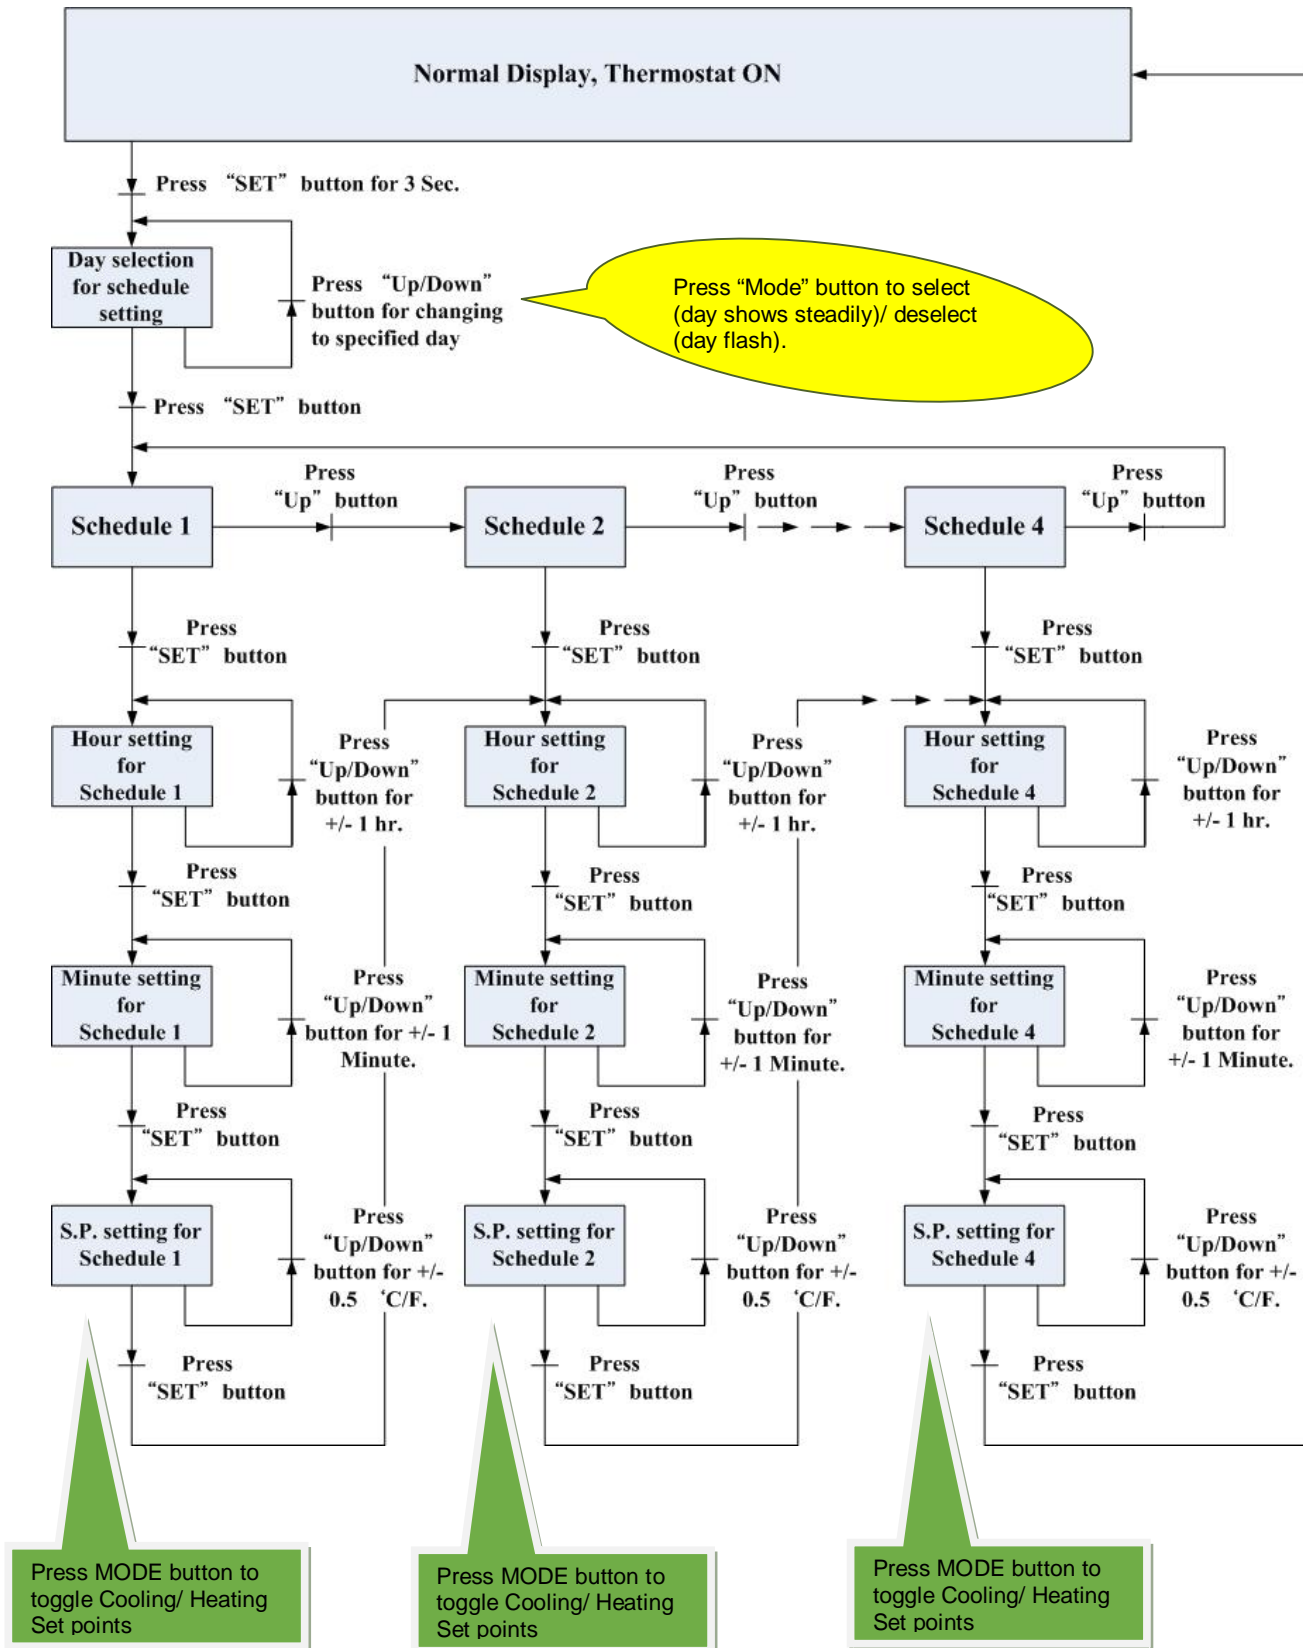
Normal Display, Thermostat ON

Press "SET" button for 3 Sec.

Day selection for schedule setting

Press "Up/Down" button for changing to specified day

Press "Mode" button to select (day shows steadily)/ deselect (day flash).

Press "SET" button

Schedule 1

Press "Up" button

Schedule 2

Press "Up" button

Schedule 4

Press "Up" button

Press "SET" button

Press "SET" button

Press "SET" button

Hour setting for Schedule 1

Press "Up/Down" button for +/- 1 hr.

Hour setting for Schedule 2

Press "Up/Down" button for +/- 1 hr.

Hour setting for Schedule 4

Press "Up/Down" button for +/- 1 hr.

Press "SET" button

Press "SET" button

Press "SET" button

Minute setting for Schedule 1

Press "Up/Down" button for +/- 1 Minute.

Minute setting for Schedule 2

Press "Up/Down" button for +/- 1 Minute.

Minute setting for Schedule 4

Press "Up/Down" button for +/- 1 Minute.

Press "SET" button

Press "SET" button

Press "SET" button

S.P. setting for Schedule 1

Press "Up/Down" button for +/- 0.5 'C/F.

S.P. setting for Schedule 2

Press "Up/Down" button for +/- 0.5 'C/F.

S.P. setting for Schedule 4

Press "Up/Down" button for +/- 0.5 'C/F.

Press "SET" button

Press "SET" button

Press "SET" button

Press MODE button to toggle Cooling/ Heating Set points

Press MODE button to toggle Cooling/ Heating Set points

Press MODE button to toggle Cooling/ Heating Set points